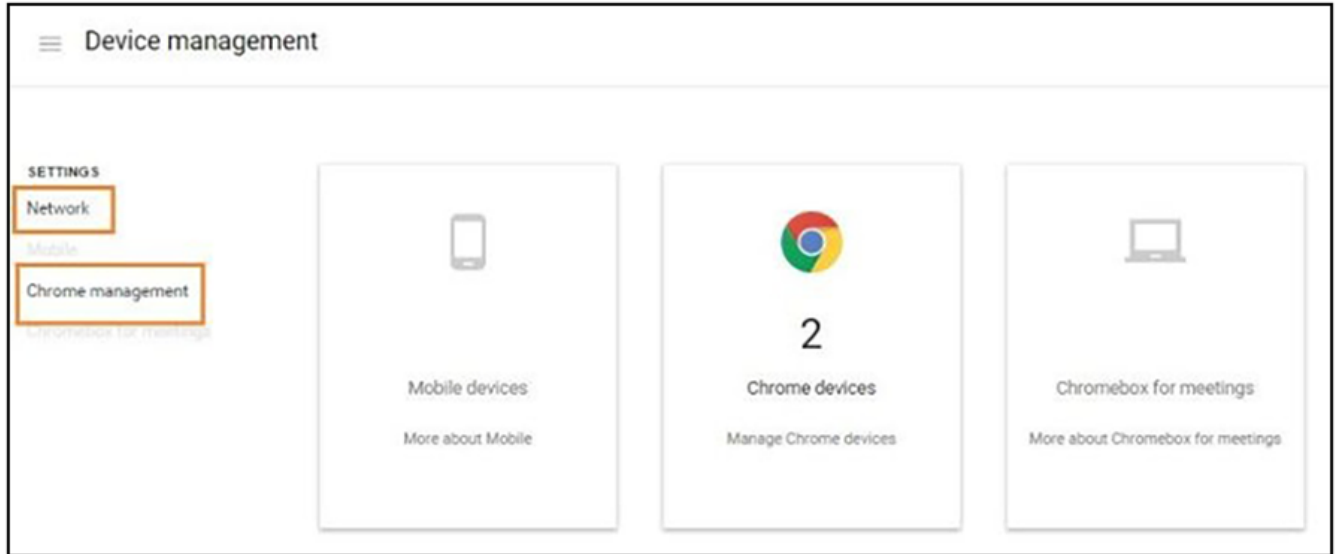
Device management

SETTINGS
Network
Mobile
Chrome management
Chromebox for meetings

Mobile devices
More about Mobile

2
Chrome devices
Manage Chrome devices

Chromebox for meetings
More about Chromebox for meetings